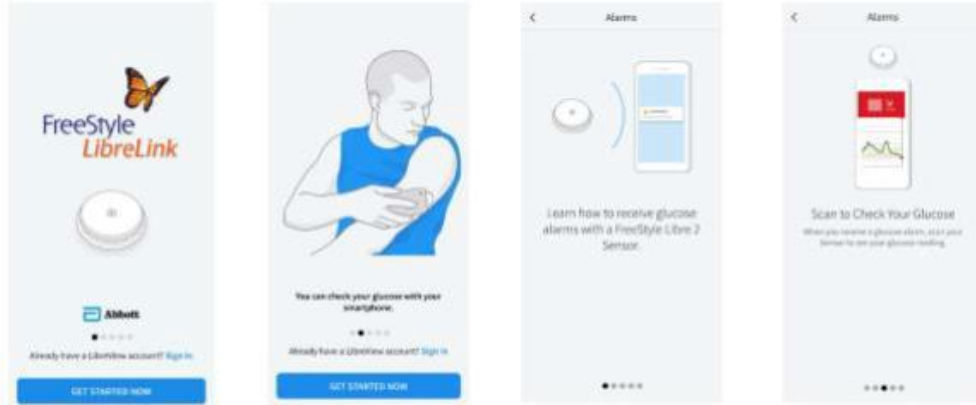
FreeStyle LibreLink

Abbott

Already have a LibreView account? Sign In

GET STARTED NOW

You can check your glucose with your smartphone.

Already have a LibreView account? Sign In

GET STARTED NOW

<

Alarms

Learn how to receive glucose alarms with a FreeStyle Libre 2 Sensor.

<

Alarms

Scan to Check Your Glucose

When you receive a glucose alarm, scan your Sensor to see your glucose reading.